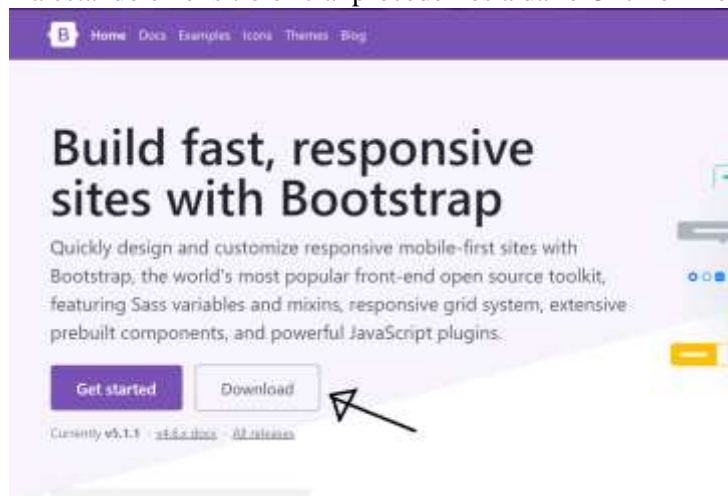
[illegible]

B Home Docs Examples Icons Themes Blog

Build fast, responsive sites with Bootstrap

Quickly design and customize responsive mobile-first sites with Bootstrap, the world's most popular front-end open source toolkit, featuring Sass variables and mixins, responsive grid system, extensive prebuilt components, and powerful JavaScript plugins.

Get started

Download

Currently v5.1.1 · v4.6.x docs · All releases